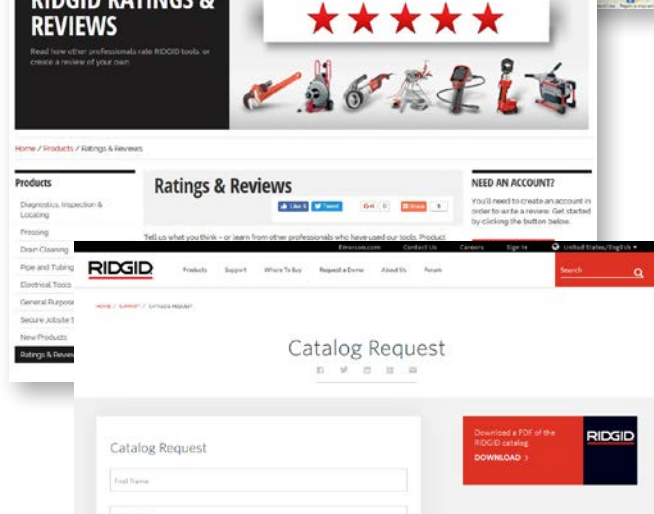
RIDGID RATINGS & REVIEWS

Read how other professionals rate RIDGID tools, or create a review of your own.

Home / Products / Ratings & Reviews

Products

Diagnostics, Inspection & Locating

Pressing

Drain Cleaning

Pipe and Tubing

Electrical Tools

General Purpose

Secure Jobsite S

New Products

Ratings & Reviews

Ratings & Reviews

Like 6 Tweet G+ 0 Share 6

Tell us what you think – or learn from other professionals who have used our tools. Product

NEED AN ACCOUNT?

You'll need to create an account in order to write a review. Get started by clicking the button below.

Emerson.com Contact Us Careers Sign In United States/English

RIDGID Products Support Where To Buy Request a Demo About Us Forum Search

HOME / SUPPORT / CATALOG REQUEST

Catalog Request

Catalog Request

First Name

Download a PDF of the RIDGID catalog

DOWNLOAD >

RIDGID